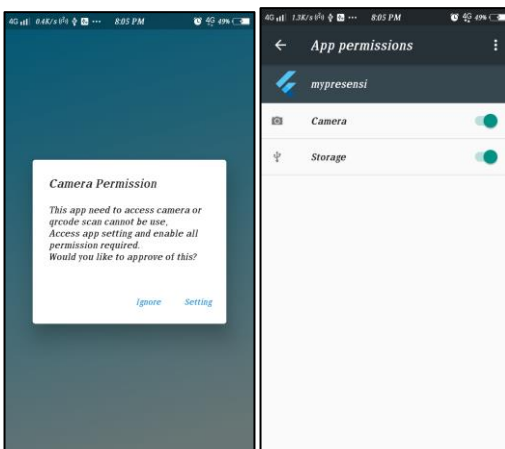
4G 0.4K/s 8:05 PM 4G 49%

Camera Permission

This app need to access camera or qrcode scan cannot be use, Access app setting and enable all permission required. Would you like to approve of this?

Ignore Setting

4G 1.3K/s 8:05 PM 4G 49%

App permissions

mypresensi

Camera

Storage